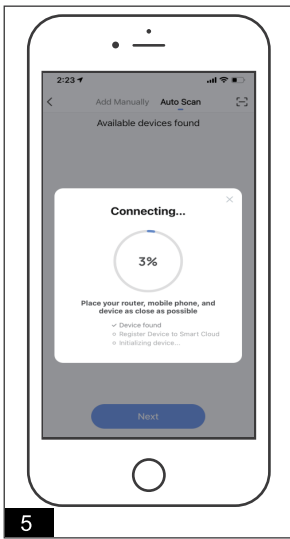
2:23

Add Manually Auto Scan

Available devices found

Connecting...

3%

Place your router, mobile phone, and device as close as possible

✓ Device found
○ Register Device to Smart Cloud
○ Initializing device...

Next

5